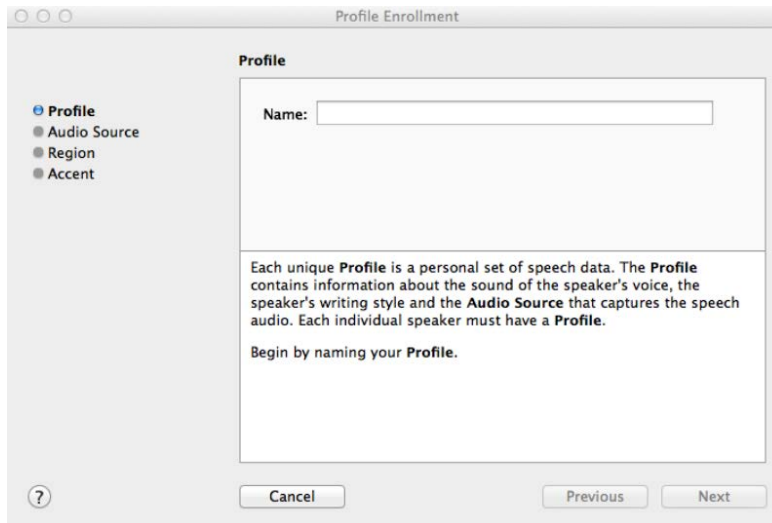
Profile Enrollment

Profile

Profile
Audio Source
Region
Accent

Name:

Each unique Profile is a personal set of speech data. The Profile contains information about the sound of the speaker's voice, the speaker's writing style and the Audio Source that captures the speech audio. Each individual speaker must have a Profile.

Begin by naming your Profile.

?

Cancel

Previous

Next